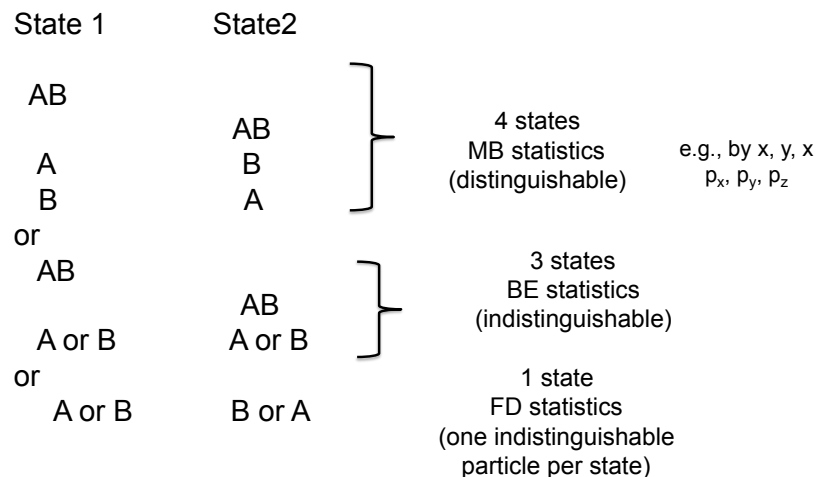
State 1 State2

AB
AB
A B
B A

4 states
MB statistics
(distinguishable)

e.g., by x, y, x
$p_x$, $p_y$, $p_z$

or
AB
AB
A or B A or B

3 states
BE statistics
(indistinguishable)

or
A or B B or A

1 state
FD statistics
(one indistinguishable particle per state)